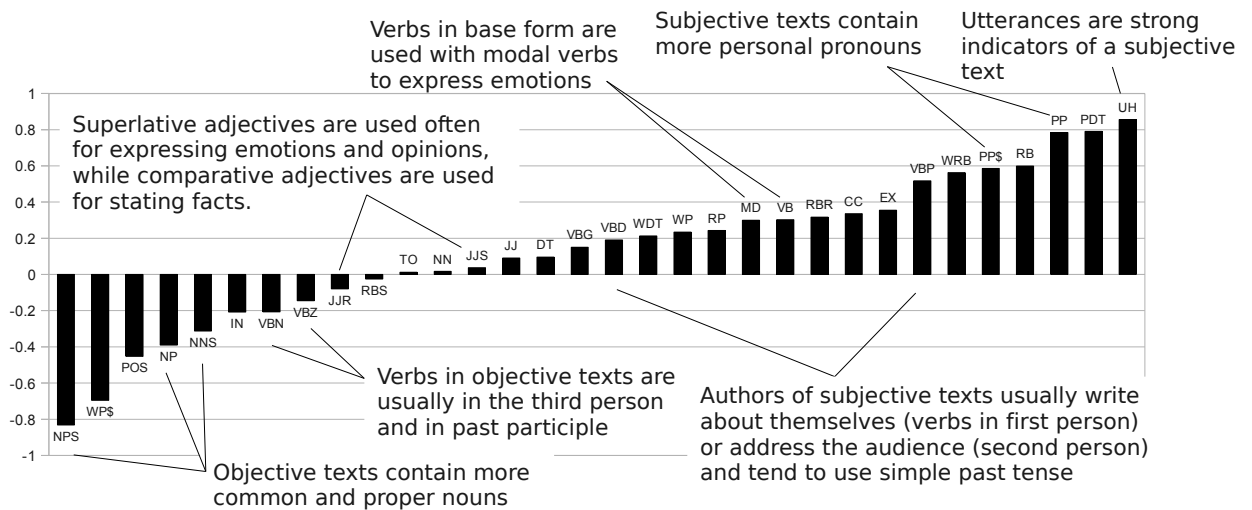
Verbs in base form are used with modal verbs to express emotions

Subjective texts contain more personal pronouns

Utterances are strong indicators of a subjective text

Superlative adjectives are used often for expressing emotions and opinions, while comparative adjectives are used for stating facts.

1
0.8
0.6
0.4
0.2
0
-0.2
-0.4
-0.6
-0.8
-1

NPS WP$ POS NP NNS IN VBN VBZ JJR RBS TO NN JJS JJ DT VBG VBD WDT WP RP MD VB RBR CC EX VBP WRB PP$ RB PP PDT UH

Verbs in objective texts are usually in the third person and in past participle

Authors of subjective texts usually write about themselves (verbs in first person) or address the audience (second person) and tend to use simple past tense

Objective texts contain more common and proper nouns